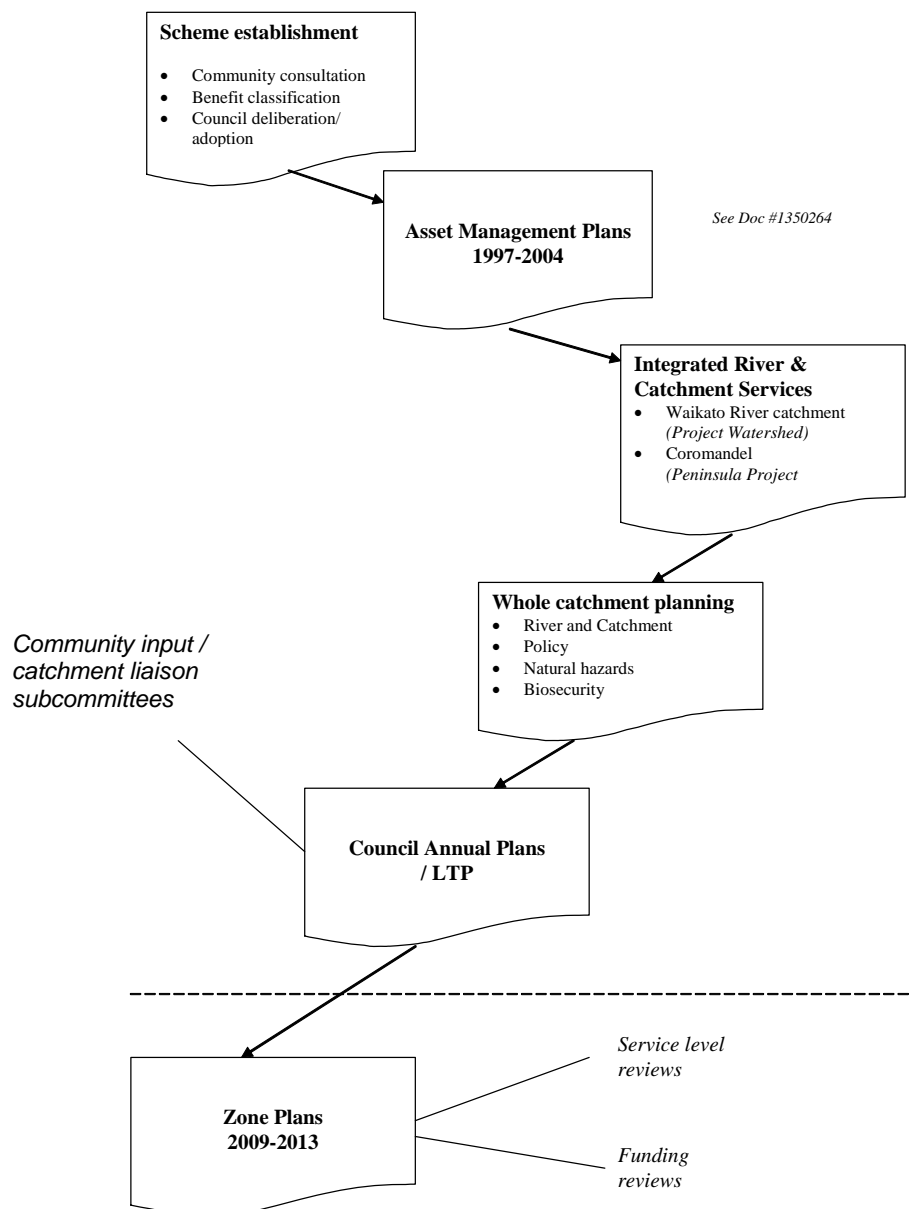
**Scheme establishment**

- Community consultation
- Benefit classification
- Council deliberation/ adoption

**Asset Management Plans 1997-2004**

*See Doc #1350264*

**Integrated River & Catchment Services**

- Waikato River catchment *(Project Watershed)*
- Coromandel *(Peninsula Project*

**Whole catchment planning**

- River and Catchment
- Policy
- Natural hazards
- Biosecurity

*Community input / catchment liaison subcommittees*

**Council Annual Plans / LTP**

**Zone Plans 2009-2013**

*Service level reviews*

*Funding reviews*